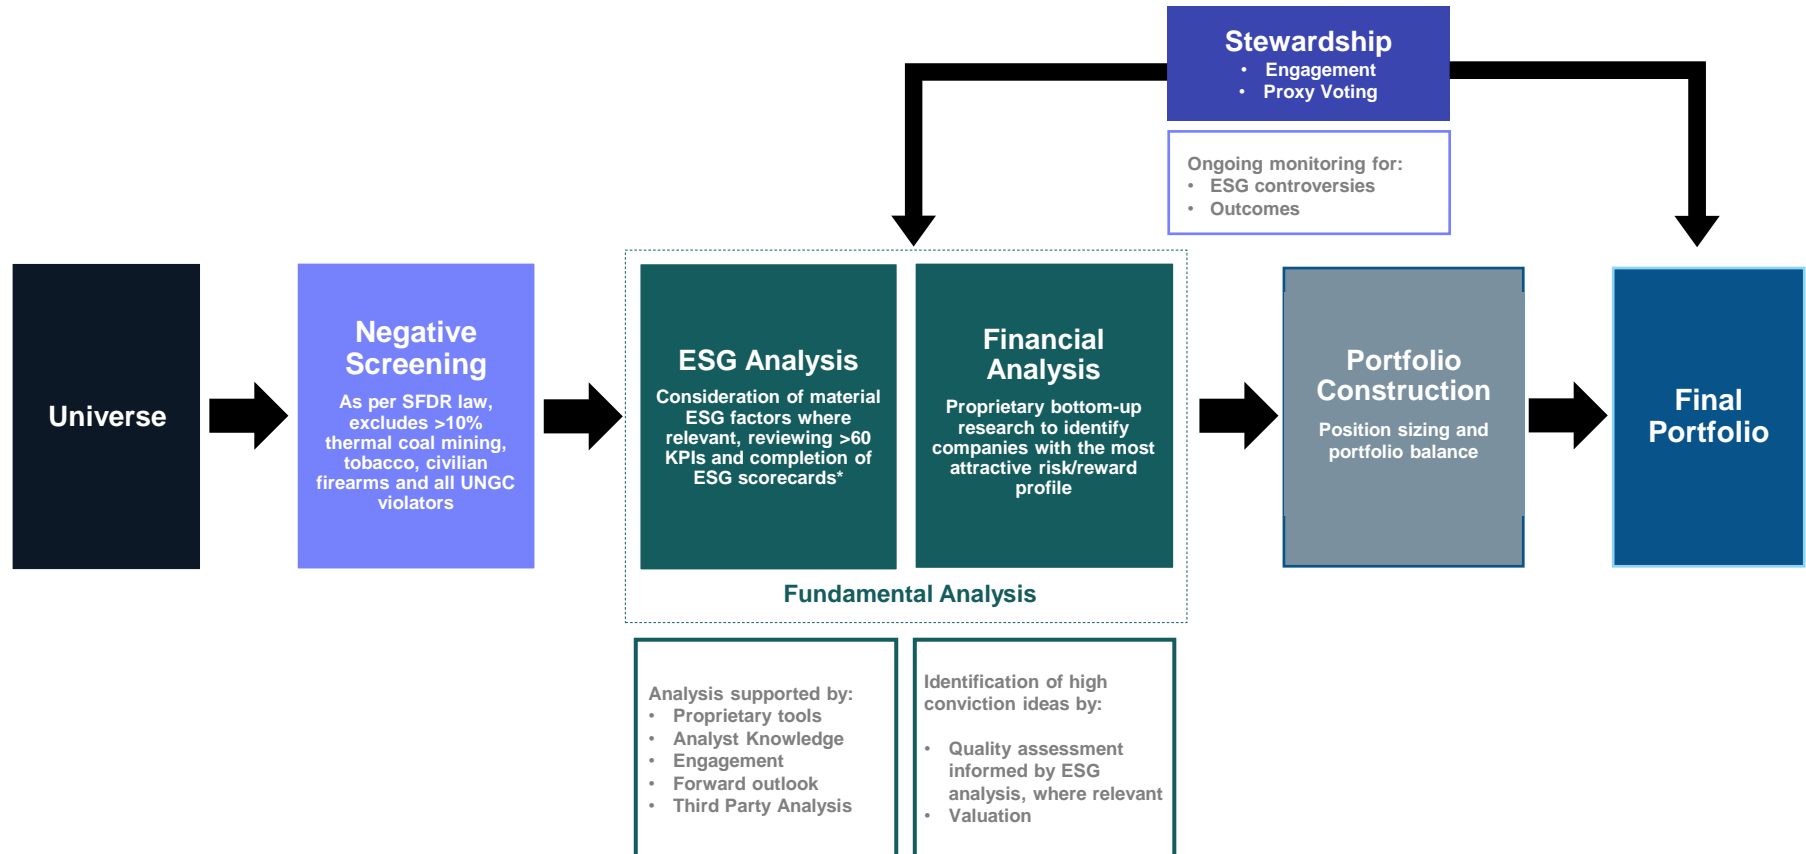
Stewardship
- Engagement
- Proxy Voting

Ongoing monitoring for:
- ESG controversies
- Outcomes

Universe

Negative Screening
As per SFDR law, excludes >10% thermal coal mining, tobacco, civilian firearms and all UNGC violators

ESG Analysis
Consideration of material ESG factors where relevant, reviewing >60 KPIs and completion of ESG scorecards*

Financial Analysis
Proprietary bottom-up research to identify companies with the most attractive risk/reward profile

Fundamental Analysis

Portfolio Construction
Position sizing and portfolio balance

Final Portfolio

Analysis supported by:
- Proprietary tools
- Analyst Knowledge
- Engagement
- Forward outlook
- Third Party Analysis

Identification of high conviction ideas by:
- Quality assessment informed by ESG analysis, where relevant
- Valuation